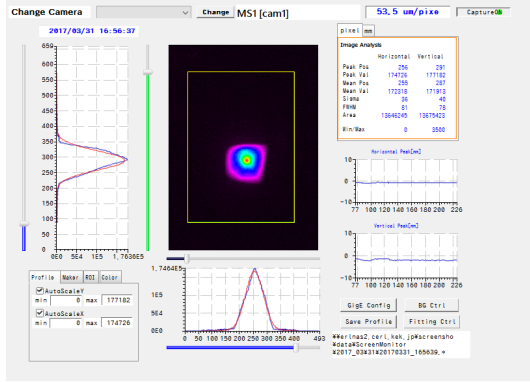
Change Camera

Change

MS1 [cam1]

53.5 um/pixe

CaptureON

2017/03/31 16:56:37

650
600
550
500
450
400
350
300
250
200
150
100
50
0

0E0 5E4 1E5 1.7630E5

pixel mm

Image Analysis

| | Horizontal | Vertical |
|---|---|---|
| Peak Pos | 256 | 291 |
| Peak Val | 174726 | 177182 |
| Mean Pos | 255 | 287 |
| Mean Val | 172818 | 171913 |
| Sigma | 36 | 40 |
| FWHM | 81 | 78 |
| Area | 13646245 | 13675423 |
| Min/Max | 0 | 3500 |

Horizontal Peak[mm]

77 100 120 140 160 180 200 226

Vertical Peak[mm]

77 100 120 140 160 180 200 226

Profile Maker ROI Color

AutoScaleY
min 0 max 177182

AutoScaleX
min 0 max 174726

1.7464E5

1E5

5E4

0E0

0 50 100 150 200 250 300 350 400 492

GigE Config

BG Ctrl

Save Profile

Fitting Ctrl

¥¥erimas2.cerl.kek.jp¥screensho ¥data¥ScreenMonitor ¥2017_03¥31¥20170331_165639.*